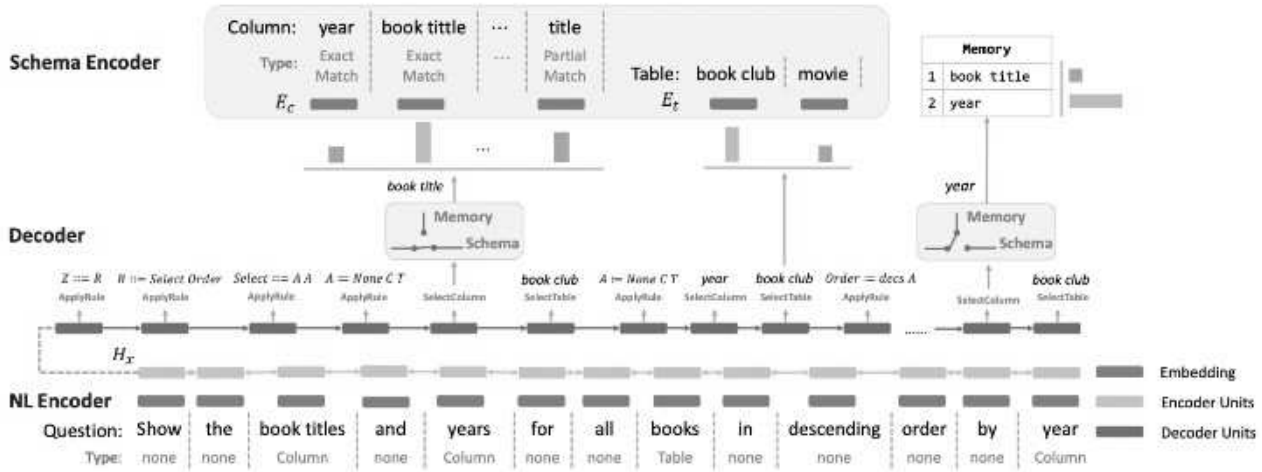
Schema Encoder

Column: year | book tittle | ... | title

Type: Exact Match | Exact Match | ... | Partial Match

Table: book club | movie

$E_c$

$E_t$

...

book title

Memory

| Memory | |
|---|---|
| 1 | book title |
| 2 | year |

year

Decoder

Memory

Schema

Memory

Schema

$Z ::= R$ ApplyRule

$R ::= Select\ Order$ ApplyRule

$Select ::= A\ A$ ApplyRule

$A ::= None\ C\ T$ ApplyRule

SelectColumn

book club SelectTable

$A ::= None\ C\ T$ ApplyRule

year SelectColumn

book club SelectTable

$Order ::= decs\ A$ ApplyRule

......

SelectColumn

book club SelectTable

$H_x$

NL Encoder

Question: Show | the | book titles | and | years | for | all | books | in | descending | order | by | year

Type: none | none | Column | none | Column | none | none | Table | none | none | none | none | Column

Embedding

Encoder Units

Decoder Units